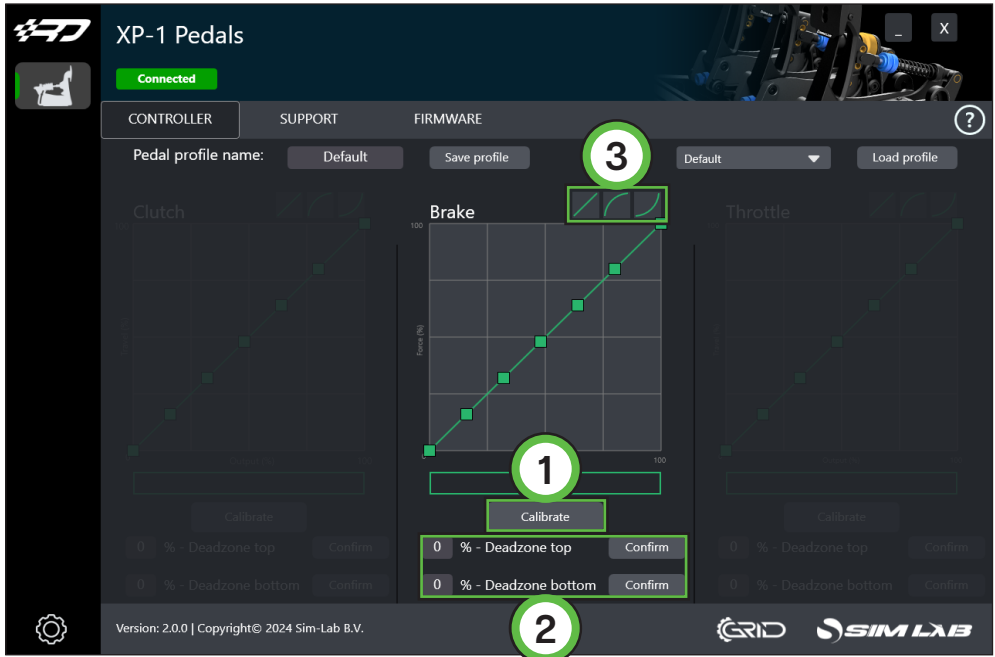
XP-1 Pedals

Connected

CONTROLLER SUPPORT FIRMWARE ?

Pedal profile name: Default Save profile

3

Default Load profile

Clutch

Brake

Throttle

100

Force (%)

100

1

Calibrate

Calibrate

Calibrate

2

0 % - Deadzone top Confirm

0 % - Deadzone bottom Confirm

0 % - Deadzone top Confirm

0 % - Deadzone bottom Confirm

0 % - Deadzone top Confirm

0 % - Deadzone bottom Confirm

Version: 2.0.0 | Copyright© 2024 Sim-Lab B.V.

GRID SIM LAB